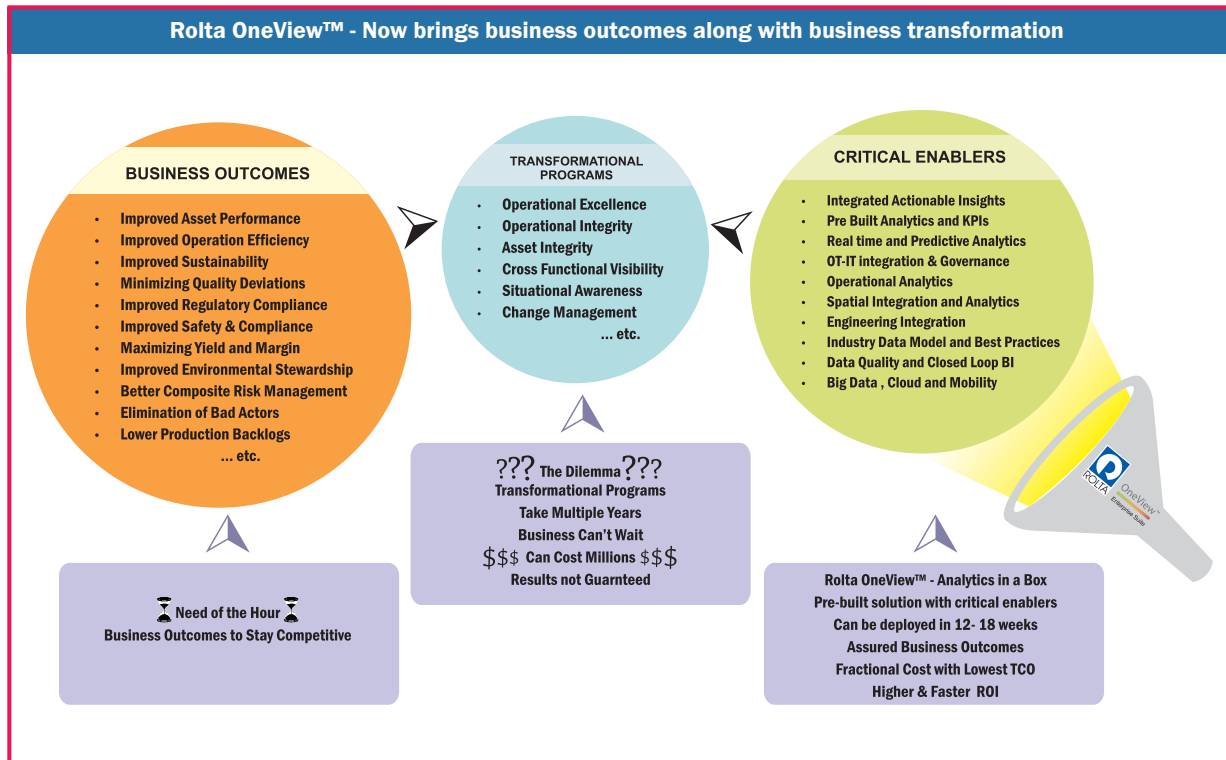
Rolta OneView™ - Now brings business outcomes along with business transformation

BUSINESS OUTCOMES

- Improved Asset Performance
- Improved Operation Efficiency
- Improved Sustainability
- Minimizing Quality Deviations
- Improved Regulatory Compliance
- Improved Safety & Compliance
- Maximizing Yield and Margin
- Improved Environmental Stewardship
- Better Composite Risk Management
- Elimination of Bad Actors
- Lower Production Backlogs

... etc.

TRANSFORMATIONAL PROGRAMS

- Operational Excellence
- Operational Integrity
- Asset Integrity
- Cross Functional Visibility
- Situational Awareness
- Change Management

... etc.

CRITICAL ENABLERS

- Integrated Actionable Insights
- Pre Built Analytics and KPIs
- Real time and Predictive Analytics
- OT-IT integration & Governance
- Operational Analytics
- Spatial Integration and Analytics
- Engineering Integration
- Industry Data Model and Best Practices
- Data Quality and Closed Loop BI
- Big Data , Cloud and Mobility

ROLTA OneView™ Enterprise Suite

??? The Dilemma ???
Transformational Programs
Take Multiple Years
Business Can't Wait
$$$ Can Cost Millions $$$
Results not Guarnteed

Need of the Hour
Business Outcomes to Stay Competitive

Rolta OneView™ - Analytics in a Box
Pre-built solution with critical enablers
Can be deployed in 12- 18 weeks
Assured Business Outcomes
Fractional Cost with Lowest TCO
Higher & Faster ROI